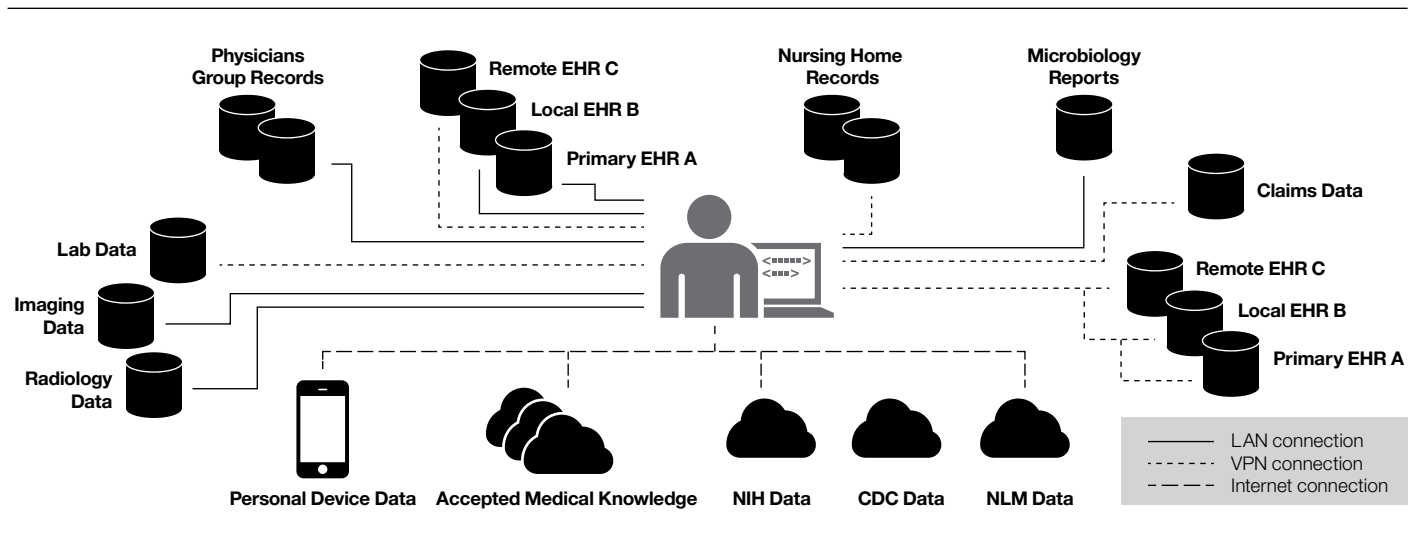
Physicians Group Records

Remote EHR C

Local EHR B

Primary EHR A

Nursing Home Records

Microbiology Reports

Claims Data

Lab Data

Imaging Data

Radiology Data

Remote EHR C

Local EHR B

Primary EHR A

Personal Device Data

Accepted Medical Knowledge

NIH Data

CDC Data

NLM Data

LAN connection
VPN connection
Internet connection